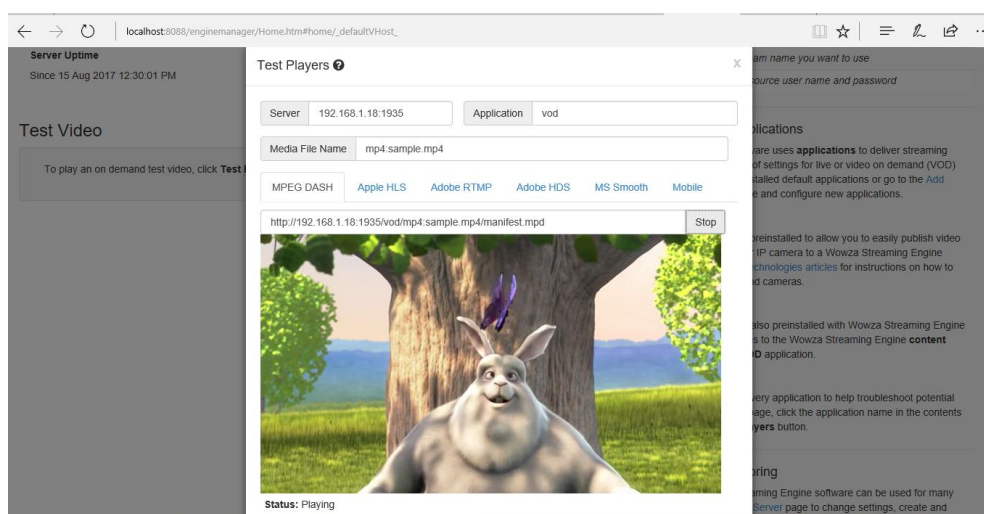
localhost:8088/enginemanager/Home.htm#home/_defaultVHost_

Server Uptime
Since 15 Aug 2017 12:30:01 PM

Test Video

To play an on demand test video, click Test

Test Players

x

Server 192.168.1.18:1935

Application vod

Media File Name mp4:sample.mp4

MPEG DASH Apple HLS Adobe RTMP Adobe HDS MS Smooth Mobile

http://192.168.1.18:1935/vod/mp4:sample.mp4/manifest.mpd

Stop

Status: Playing

am name you want to use

ource user name and password

plications

are uses applications to deliver streaming of settings for live or video on demand (VOD) stalled default applications or go to the Add e and configure new applications.

preinstalled to allow you to easily publish video IP camera to a Wowza Streaming Engine chnologies articles for instructions on how to d cameras.

also preinstalled with Wowza Streaming Engine s to the Wowza Streaming Engine content D application.

ery application to help troubleshoot potential age, click the application name in the contents yers button.

ring

aming Engine software can be used for many Server page to change settings, create and